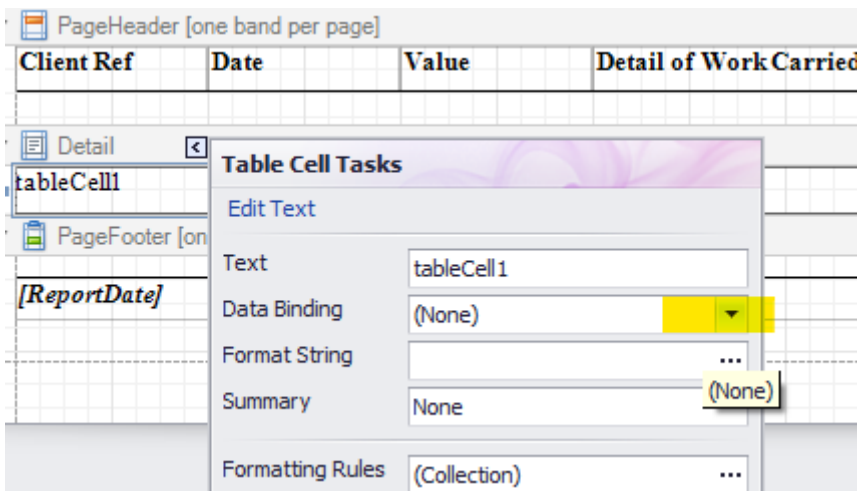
PageHeader [one band per page]

| Client Ref | Date | Value | Detail of Work Carried |
|---|---|---|---|

Detail

tableCell1

PageFooter [on

[ReportDate]

Table Cell Tasks

Edit Text

Text tableCell1

Data Binding (None)

Format String ...

(None)

Summary None

Formatting Rules (Collection) ...